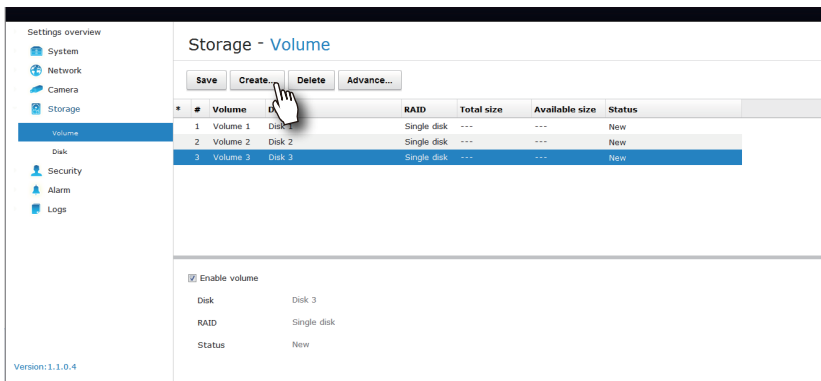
Settings overview
System
Network
Camera
Storage
Volume
Disk
Security
Alarm
Logs

Version: 1.1.0.4

Storage - Volume

Save
Create...
Delete
Advance...

| * | # | Volume | D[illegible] | RAID | Total size | Available size | Status |
|---|---|---|---|---|---|---|---|
| | 1 | Volume 1 | Disk 1 | Single disk | --- | --- | New |
| | 2 | Volume 2 | Disk 2 | Single disk | --- | --- | New |
| | 3 | Volume 3 | Disk 3 | Single disk | --- | --- | New |

Enable volume
Disk Disk 3
RAID Single disk
Status New